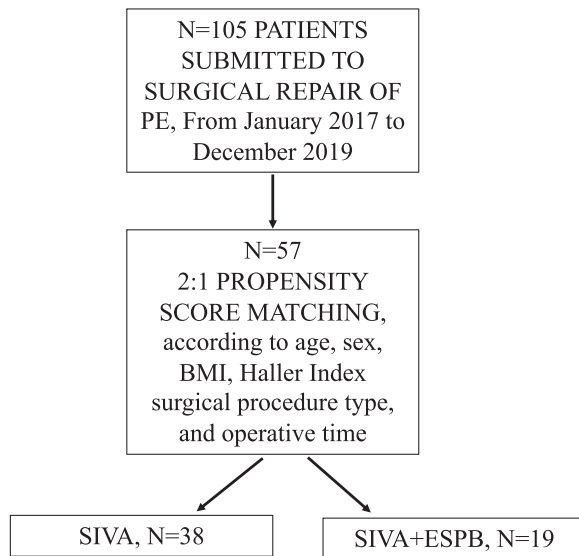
N=105 PATIENTS SUBMITTED TO SURGICAL REPAIR OF PE, From January 2017 to December 2019

N=57
2:1 PROPENSITY SCORE MATCHING, according to age, sex, BMI, Haller Index surgical procedure type, and operative time

SIVA, N=38

SIVA+ESPB, N=19